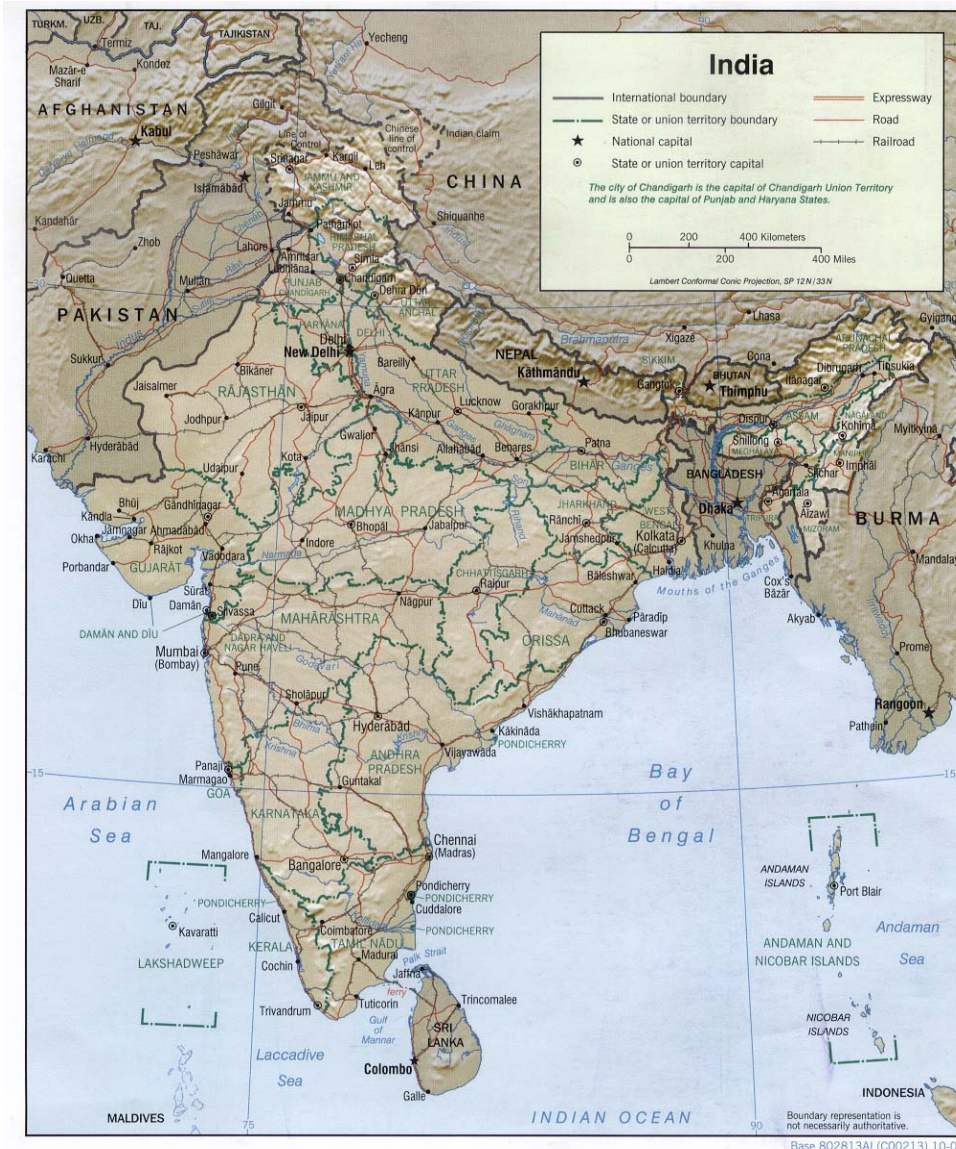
India

International boundary
State or union territory boundary
National capital
State or union territory capital
Expressway
Road
Railroad

The city of Chandigarh is the capital of Chandigarh Union Territory and is also the capital of Punjab and Haryana States.

0 200 400 Kilometers
0 200 400 Miles

Lambert Conformal Conic Projection, SP 12N/33N

TURKM. UZB. TAJ. TAJIKISTAN Termiz Kondoz Mazār-e Sharīf Yecheng
AFGHANISTAN Kabul Gilgit Line of Control Chinese line of control Indian claim
Peshāwar Srinagar Kargil Leh JAMMU AND KASHMIR Islāmābād Jammu CHINA
Kandahār Zhob Pathankot HIMACHAL PRADESH Shiquanhe Simla Lahore Amritsar Ludhiana Chandigarh PUNJAB CHANDIGARH Dehra Dun UTTARANCHAL
Quetta Multan PAKISTAN HARYANA DELHI Delhi New Delhi Lhasa Gyigang
Sukkur Bīkāner Bareilly NEPAL Brahmaputra Xigazê ARUNACHAL PRADESH
Jaisalmer RĀJASTHĀN Agra UTTAR PRADESH Kāthmāndu SIKKIM Cona Dibrugarh Tinsukia
Jodhpur Jaipur Lucknow Kanpur Gorakhpur Gangtok BHUTAN Thimphu Itānagar
Karāchi Hyderābād Gwalior Jhānsi Allahabad Benares Patna Dispur ASSAM NAGALAND Kohima Myitkyina
Udaipur Kota BIHAR Ganges Shillong MEGHALAYA MANIPUR Imphāl Silchar
Bhuj Gāndhīnagar MADHYA PRADESH Bhopal Jabalpur JHARKHAND Ranchi WEST BENGAL BANGLADESH Dhaka Agartala TRIPURA Aizawl MIZORAM BURMA
Kandla Jāmnagar Ahmadābād Okha Rājkot Vadodara Indore Jamshedpur Kolkata (Calcutta) Khulna Mandalay
Porbandar GUJARĀT Narmada Haldia Cox's Bāzār
Diu Sūrat Damān Silvassa CHHATTISGARH Raipur Baleshwar Mouths of the Ganges
DAMĀN AND DĪU DADRA AND NAGAR HAVELI MAHĀRĀSHTRA Nāgpur Cuttack Pāradīp Bhubaneswar ORISSA Akyab
Mumbai (Bombay) Pune Godavari Mahanadi Prome
Sholāpur Vishākhapatnam Rangoon Pathein
Hyderābād Kākināda PONDICHERRY Krishna Bhima ANDHRA PRADESH Vijayawada
15 Panaji Marmagao GOA Guntakal Bay of Bengal 15
Arabian Sea KARNATAKA
Mangalore Bangalore Chennai (Madras) ANDAMAN ISLANDS Port Blair
PONDICHERRY Pondicherry Cuddalore PONDICHERRY Calicut Andaman Sea
Kavaratti KERALA Coimbatore TAMIL NADU PONDICHERRY ANDAMAN AND NICOBAR ISLANDS
LAKSHADWEEP Cochin Madurai Palk Strait Jaffna ferry
Trivandrum Tuticorin Gulf of Mannar Trincomalee NICOBAR ISLANDS
SRI LANKA Laccadive Sea Colombo
INDONESIA
MALDIVES 75 Galle INDIAN OCEAN 90 Boundary representation is not necessarily authoritative.
Base 802813AI (C00213) 10-0